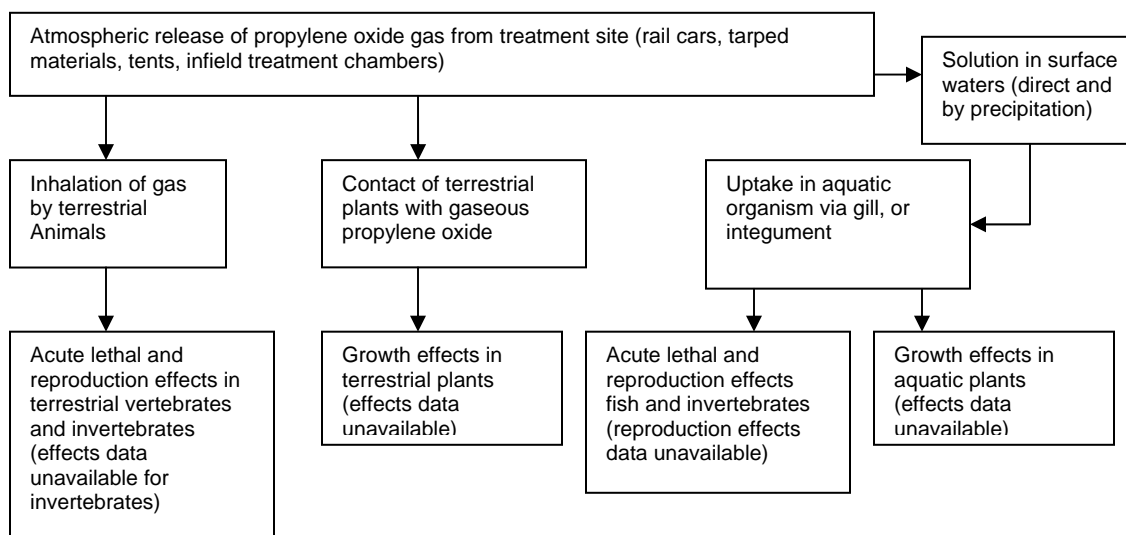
Atmospheric release of propylene oxide gas from treatment site (rail cars, tarped materials, tents, infield treatment chambers)

Solution in surface waters (direct and by precipitation)

Inhalation of gas by terrestrial Animals

Contact of terrestrial plants with gaseous propylene oxide

Uptake in aquatic organism via gill, or integument

Acute lethal and reproduction effects in terrestrial vertebrates and invertebrates (effects data unavailable for invertebrates)

Growth effects in terrestrial plants (effects data unavailable)

Acute lethal and reproduction effects fish and invertebrates (reproduction effects data unavailable)

Growth effects in aquatic plants (effects data unavailable)